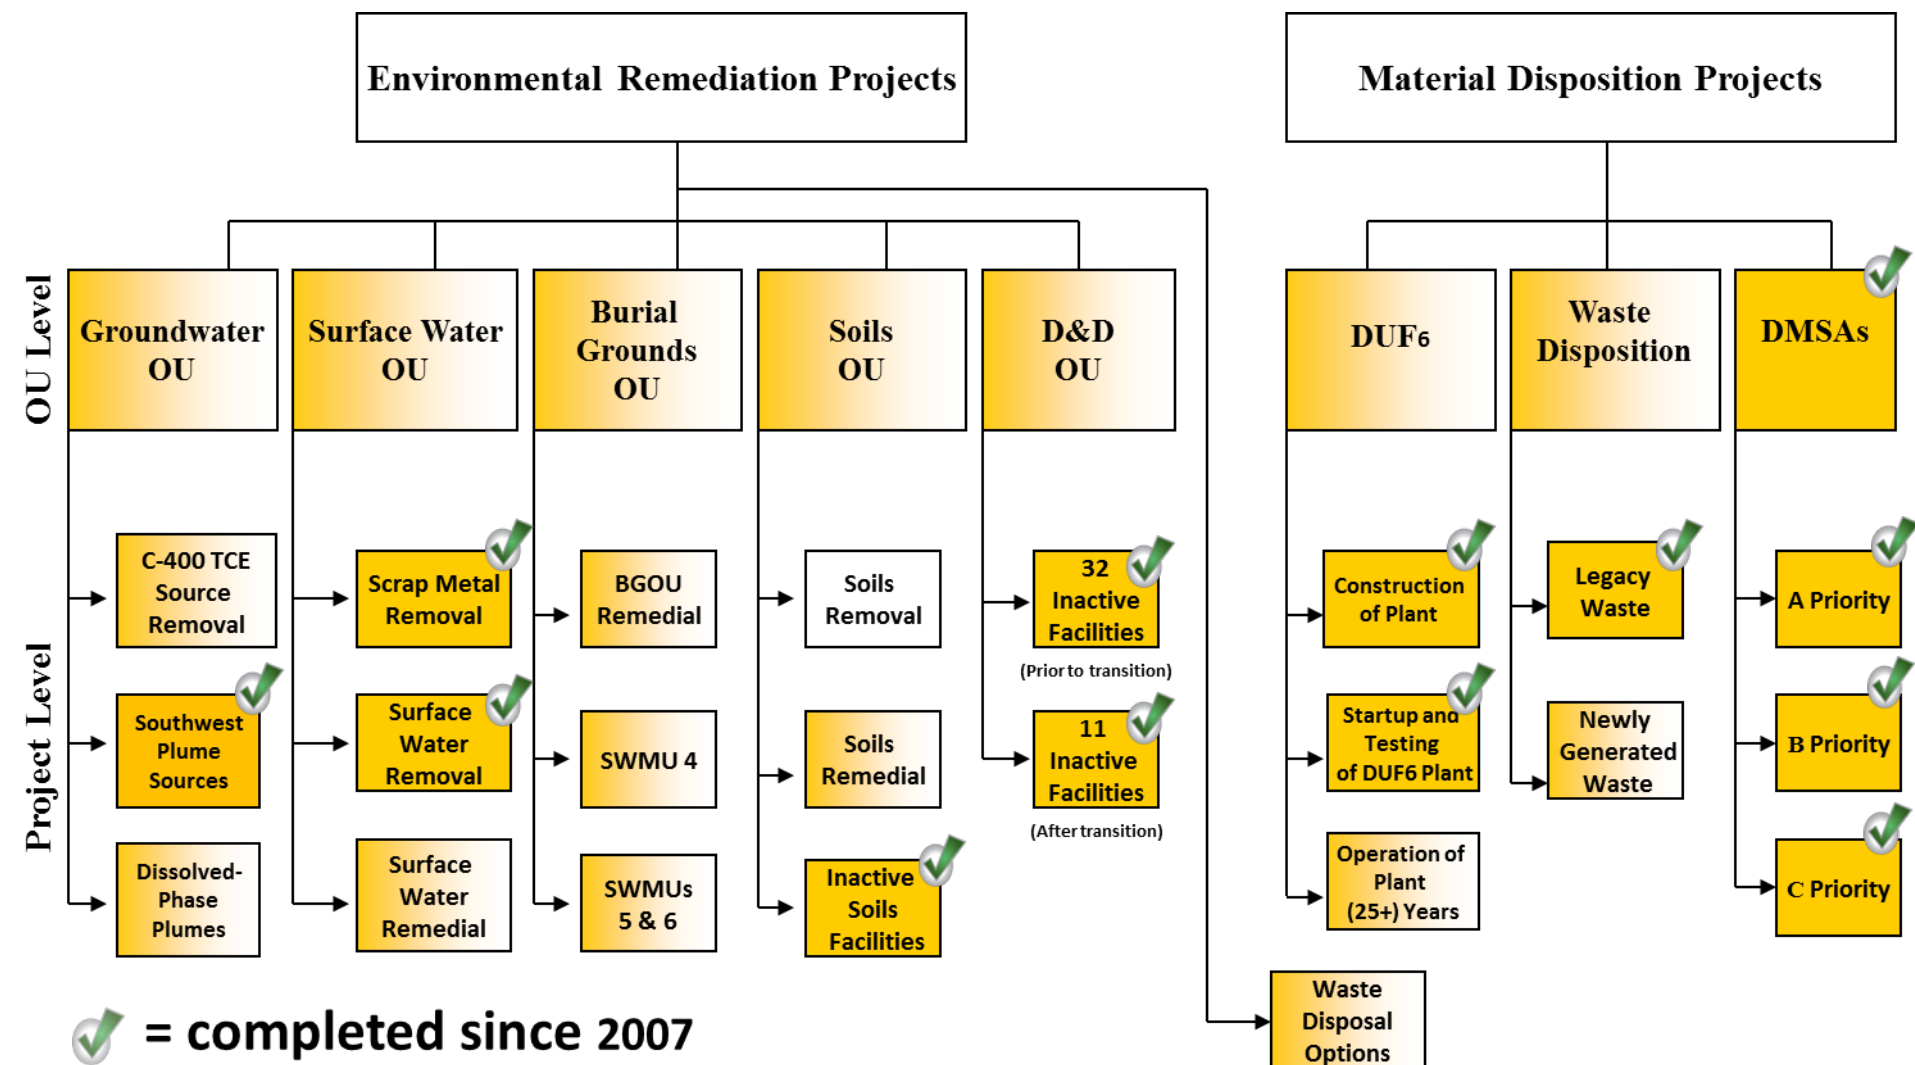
Environmental Remediation Projects

Material Disposition Projects

OU Level

Groundwater OU

Surface Water OU

Burial Grounds OU

Soils OU

D&D OU

DUF6

Waste Disposition

DMSAs

Project Level

C-400 TCE Source Removal

Southwest Plume Sources

Dissolved-Phase Plumes

Scrap Metal Removal

Surface Water Removal

Surface Water Remedial

BGOU Remedial

SWMU 4

SWMUs 5 & 6

Soils Removal

Soils Remedial

Inactive Soils Facilities

32 Inactive Facilities

(Prior to transition)

11 Inactive Facilities

(After transition)

Construction of Plant

Startup and Testing of DUF6 Plant

Operation of Plant (25+) Years

Legacy Waste

Newly Generated Waste

A Priority

B Priority

C Priority

Waste Disposal Options

= completed since 2007